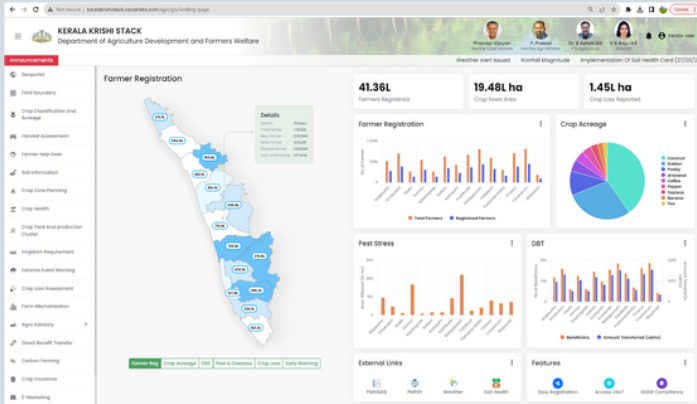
Not secure | keralakrishistack.vassarlabs.com/agri/gis/landing-page

KERALA KRISHI STACK
Department of Agriculture Development and Farmers Welfare

Pinarayi Vijayan
P. Prasad
Dr. B Ashok IAS
K S Anju IAS

Kerala User

Announcements

Weather Alert Issued | Rainfall Magnitude | Implementation Of Soil Health Card (27/03/2

Geoportal
Field Boundary
Crop Classification and Acreage
Harvest Assessment
Farmer Help Desk
Soil Information
Crop Zone Planning
Crop Health
Crop Yield and production Cluster
Irrigation Requirement
Extreme Event Warning
Crop Loss Assessment
Farm Mechanization
Agro Advisory
Direct Benefit Transfer
Carbon Farming
Crop Insurance
E-Marketing

Farmer Registration

Details

Farmer Reg | Crop Acreage | DBT | Pest & Diseases | Crop Loss | Early Warning

41.36L
Farmers Registered

19.48L ha
Crop Sown Area

1.45L ha
Crop Loss Reported

Farmer Registration
Total Farmers | Registered Farmers

Crop Acreage
Coconut
Rubber
Paddy
Arecanut
Coffee
Pepper
Tapioca
Banana
Tea

Pest Stress

DBT
Beneficiary | Amount Transferred (Lakhs)

External Links
PMKISAN
PMFBY
Weather
Soil Health

Features
Easy Registration
Access 24x7
GDSW Compliance